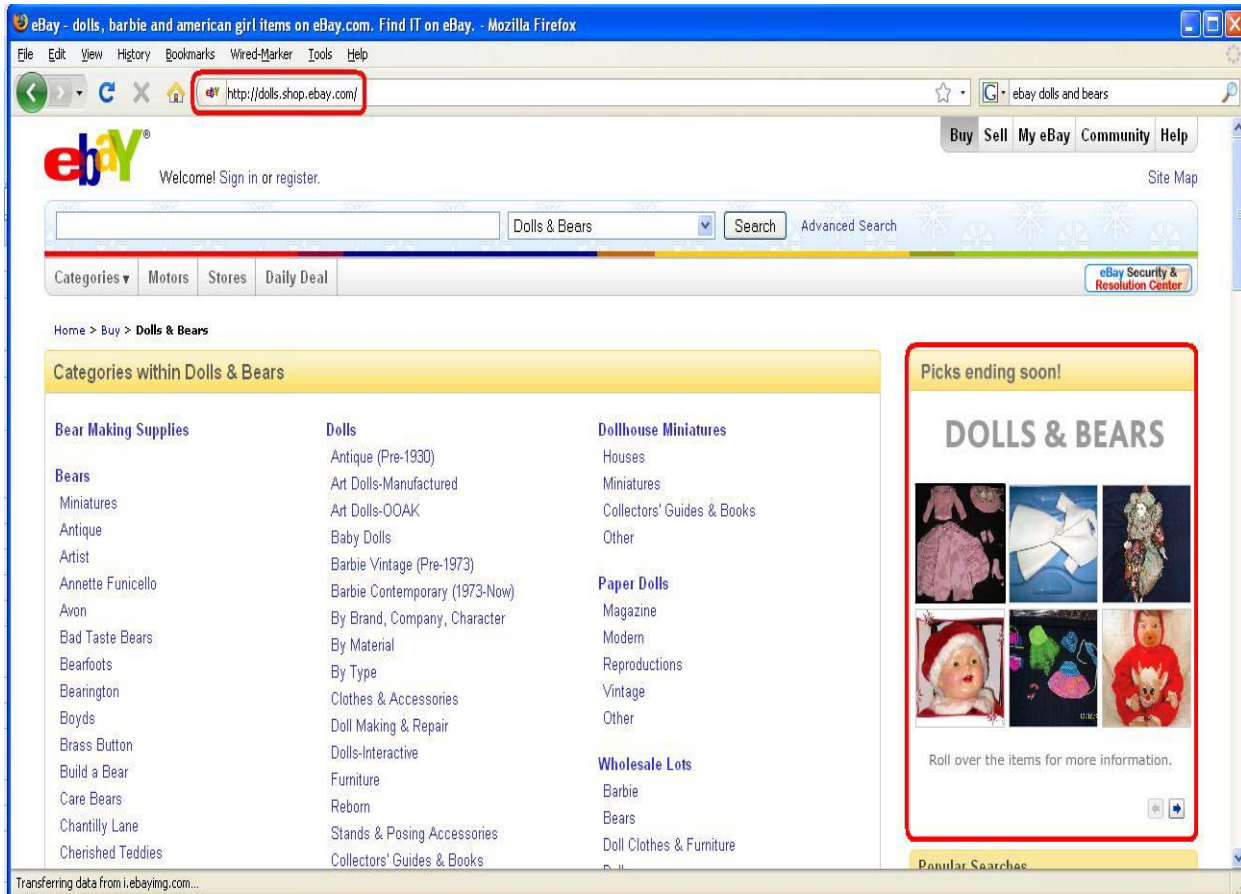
eBay - dolls, barbie and american girl items on eBay.com. Find IT on eBay. - Mozilla Firefox

File Edit View History Bookmarks Wired-Marker Tools Help

http://dolls.shop.ebay.com/

ebay dolls and bears

ebaY

Welcome! Sign in or register.

Buy Sell My eBay Community Help

Site Map

Dolls & Bears

Search

Advanced Search

Categories ▾ Motors Stores Daily Deal

eBay Security & Resolution Center

Home > Buy > Dolls & Bears

Categories within Dolls & Bears

Bear Making Supplies

Bears
Miniatures
Antique
Artist
Annette Funicello
Avon
Bad Taste Bears
Bearfoots
Bearington
Boyds
Brass Button
Build a Bear
Care Bears
Chantilly Lane
Cherished Teddies

Dolls
Antique (Pre-1930)
Art Dolls-Manufactured
Art Dolls-OOAK
Baby Dolls
Barbie Vintage (Pre-1973)
Barbie Contemporary (1973-Now)
By Brand, Company, Character
By Material
By Type
Clothes & Accessories
Doll Making & Repair
Dolls-Interactive
Furniture
Reborn
Stands & Posing Accessories
Collectors' Guides & Books

Dollhouse Miniatures
Houses
Miniatures
Collectors' Guides & Books
Other

Paper Dolls
Magazine
Modern
Reproductions
Vintage
Other

Wholesale Lots
Barbie
Bears
Doll Clothes & Furniture
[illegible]

Picks ending soon!

DOLLS & BEARS

Roll over the items for more information.

Popular Searches

Transferring data from i.ebayimg.com...